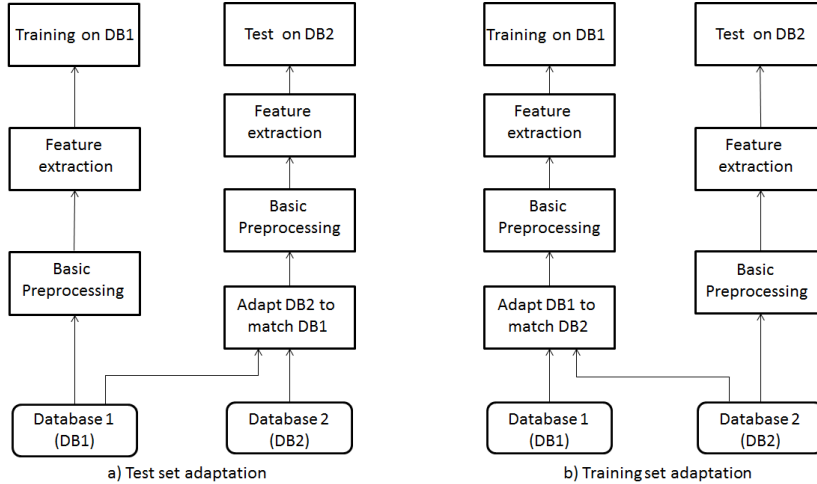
Training on DB1

Feature extraction

Basic Preprocessing

Database 1 (DB1)

Test on DB2

Feature extraction

Basic Preprocessing

Adapt DB2 to match DB1

Database 2 (DB2)

a) Test set adaptation

Training on DB1

Feature extraction

Basic Preprocessing

Adapt DB1 to match DB2

Database 1 (DB1)

Test on DB2

Feature extraction

Basic Preprocessing

Database 2 (DB2)

b) Training set adaptation